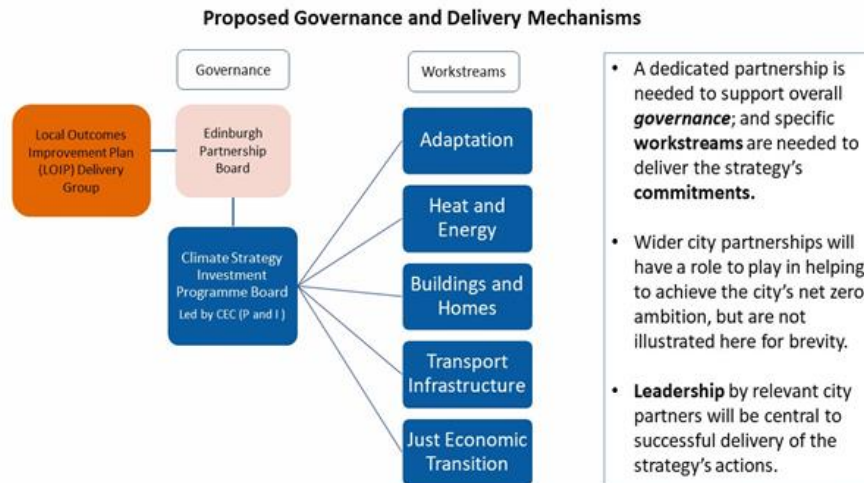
Proposed Governance and Delivery Mechanisms

Governance

Workstreams

Local Outcomes Improvement Plan (LOIP) Delivery Group

Edinburgh Partnership Board

Climate Strategy Investment Programme Board
Led by CEC (P and I)

Adaptation

Heat and Energy

Buildings and Homes

Transport Infrastructure

Just Economic Transition

• A dedicated partnership is needed to support overall ***governance***; and specific **workstreams** are needed to deliver the strategy's **commitments.**

• Wider city partnerships will have a role to play in helping to achieve the city's net zero ambition, but are not illustrated here for brevity.

• **Leadership** by relevant city partners will be central to successful delivery of the strategy's actions.